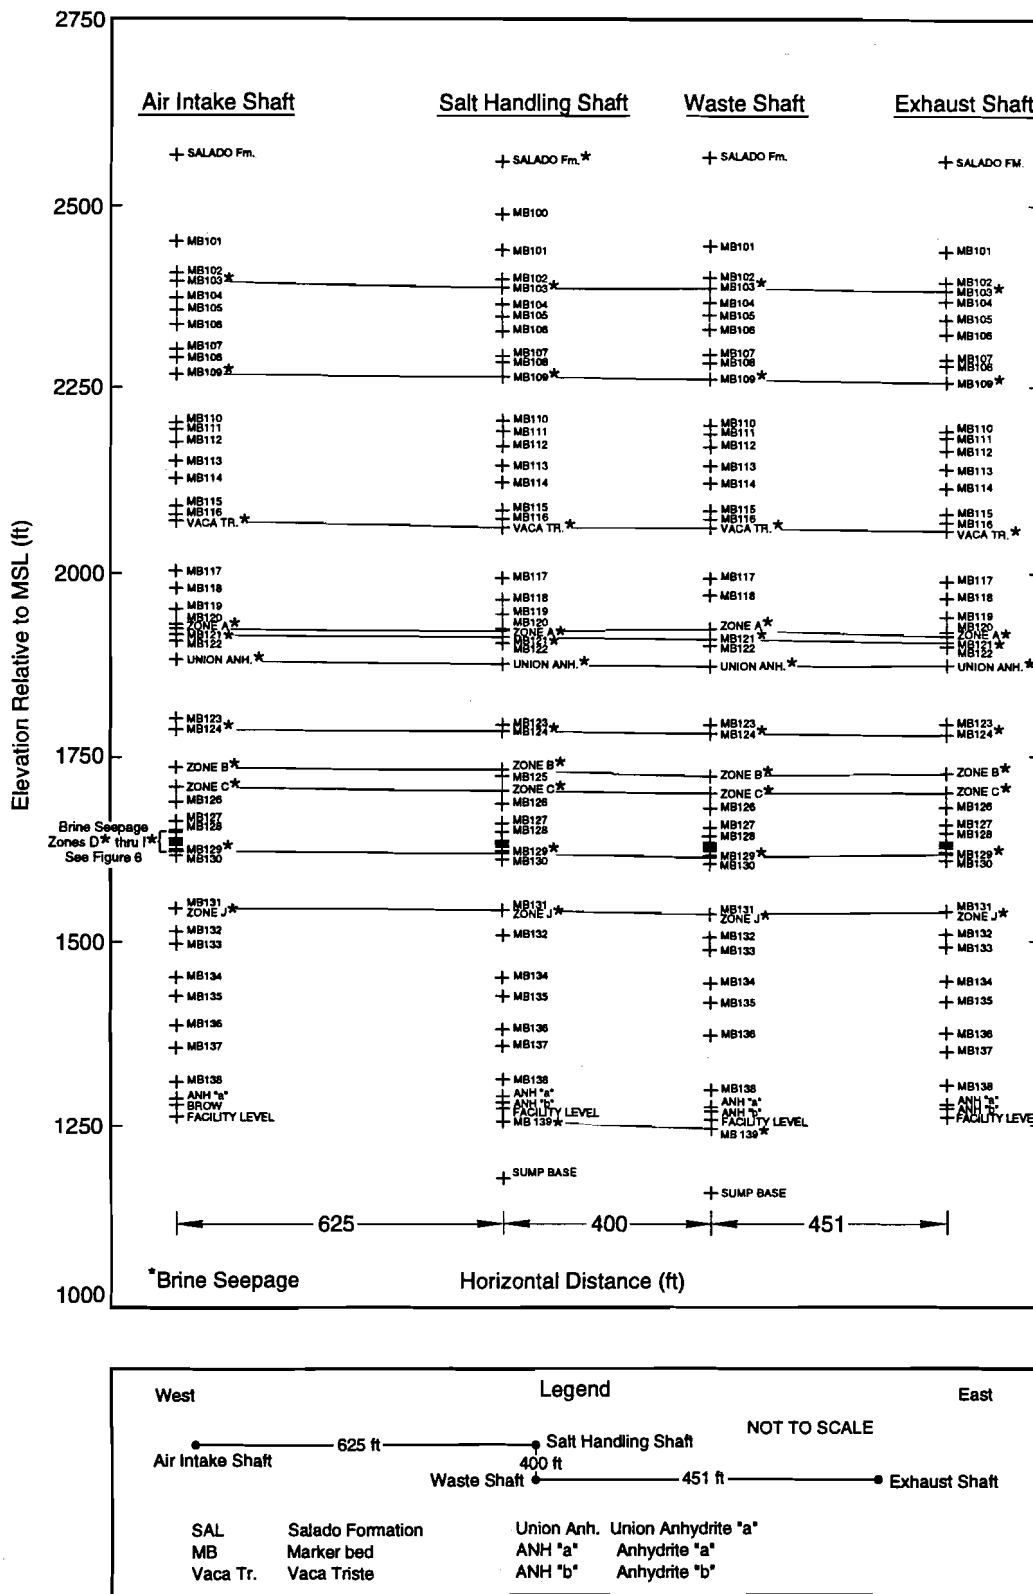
2750

Air Intake Shaft

Salt Handling Shaft

Waste Shaft

Exhaust Shaft

SALADO Fm.
MB101
MB102
MB103*
MB104
MB105
MB106
MB107
MB108
MB109*
MB110
MB111
MB112
MB113
MB114
MB115
MB116
VACA TR.*
MB117
MB118
MB119
MB120
ZONE A*
MB121*
MB122
UNION ANH.*
MB123
MB124*
ZONE B*
ZONE C*
MB126
MB127
MB128
MB129*
MB130
MB131
ZONE J*
MB132
MB133
MB134
MB135
MB136
MB137
MB138
ANH "a"
BROW
FACILITY LEVEL

SALADO Fm.*
MB100
MB101
MB102
MB103*
MB104
MB105
MB106
MB107
MB108
MB109*
MB110
MB111
MB112
MB113
MB114
MB115
MB116
VACA TR.*
MB117
MB118
MB119
MB120
ZONE A*
MB121*
MB122
UNION ANH.*
MB123
MB124*
ZONE B*
MB125
ZONE C*
MB126
MB127
MB128
MB129*
MB130
MB131
ZONE J*
MB132
MB134
MB135
MB136
MB137
MB138
ANH "a"
ANH "b"
FACILITY LEVEL
MB 139*
SUMP BASE

SALADO Fm.
MB101
MB102
MB103*
MB104
MB105
MB106
MB107
MB108
MB109*
MB110
MB111
MB112
MB113
MB114
MB115
MB116
VACA TR.*
MB117
MB118
ZONE A*
MB121*
MB122
UNION ANH.*
MB123
MB124*
ZONE B*
ZONE C*
MB126
MB127
MB128
MB129*
MB130
MB131
ZONE J*
MB132
MB133
MB134
MB135
MB136
MB138
ANH "a"
ANH "b"
FACILITY LEVEL
MB 139*
SUMP BASE

SALADO FM.
MB101
MB102
MB103*
MB104
MB105
MB106
MB107
MB108
MB109*
MB110
MB111
MB112
MB113
MB114
MB115
MB116
VACA TR.*
MB117
MB118
MB119
MB120
ZONE A*
MB121*
MB122
UNION ANH.*
MB123
MB124*
ZONE B*
ZONE C*
MB126
MB127
MB128
MB129*
MB130
MB131
ZONE J*
MB132
MB133
MB134
MB135
MB136
MB137
MB138
ANH "a"
ANH "b"
FACILITY LEVE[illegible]

Brine Seepage Zones D* thru I* See Figure 6

2500
2250
2000
1750
1500
1250
1000

Elevation Relative to MSL (ft)

625
400
451

*Brine Seepage

Horizontal Distance (ft)

West

Legend

East

NOT TO SCALE

Air Intake Shaft
625 ft
Salt Handling Shaft
400 ft
Waste Shaft
451 ft
Exhaust Shaft

| SAL | Salado Formation | Union Anh. | Union Anhydrite "a" |
|---|---|---|---|
| MB | Marker bed | ANH "a" | Anhydrite "a" |
| Vaca Tr. | Vaca Triste | ANH "b" | Anhydrite "b" |